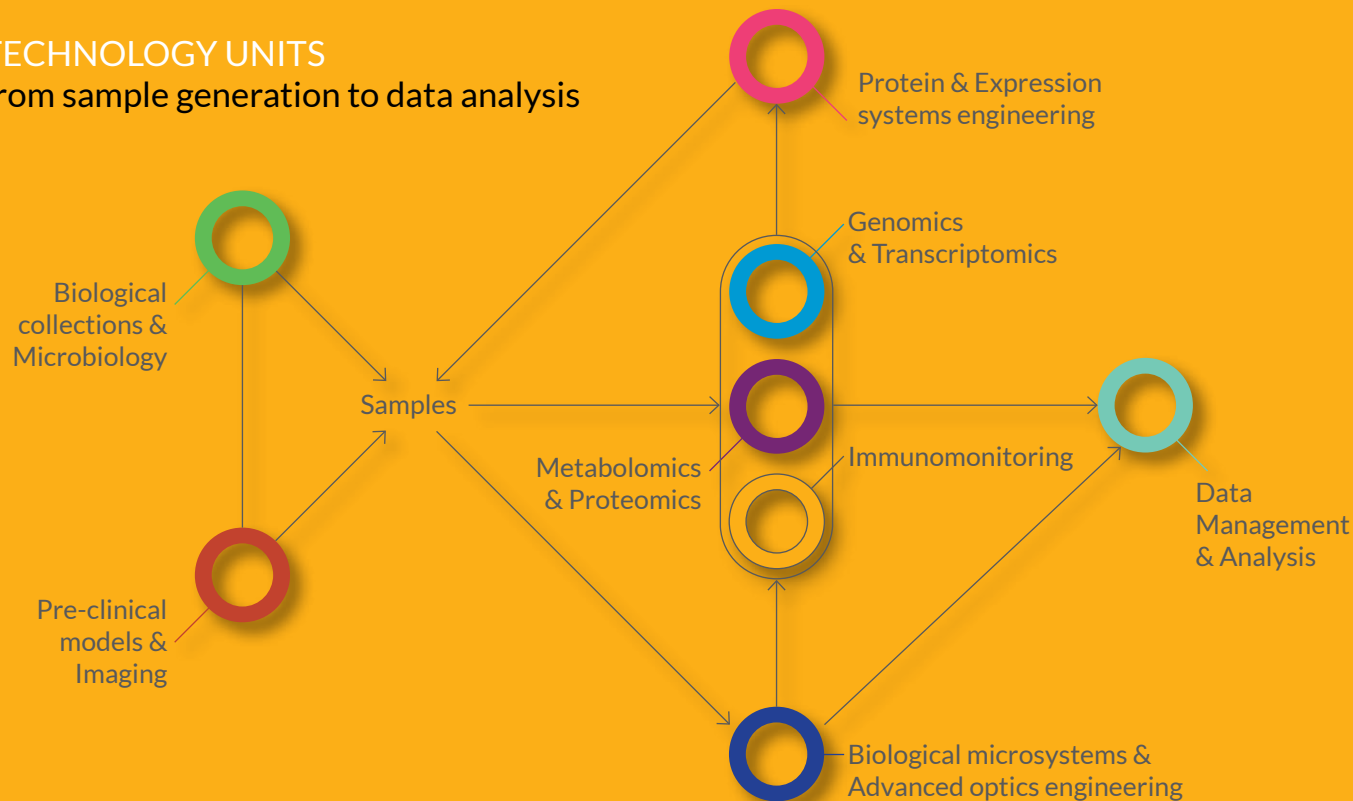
ECHNOLOGY UNITS
rom sample generation to data analysis

Protein & Expression systems engineering

Genomics & Transcriptomics

Biological collections & Microbiology

Samples

Metabolomics & Proteomics

Immunomonitoring

Data Management & Analysis

Pre-clinical models & Imaging

Biological microsystems & Advanced optics engineering